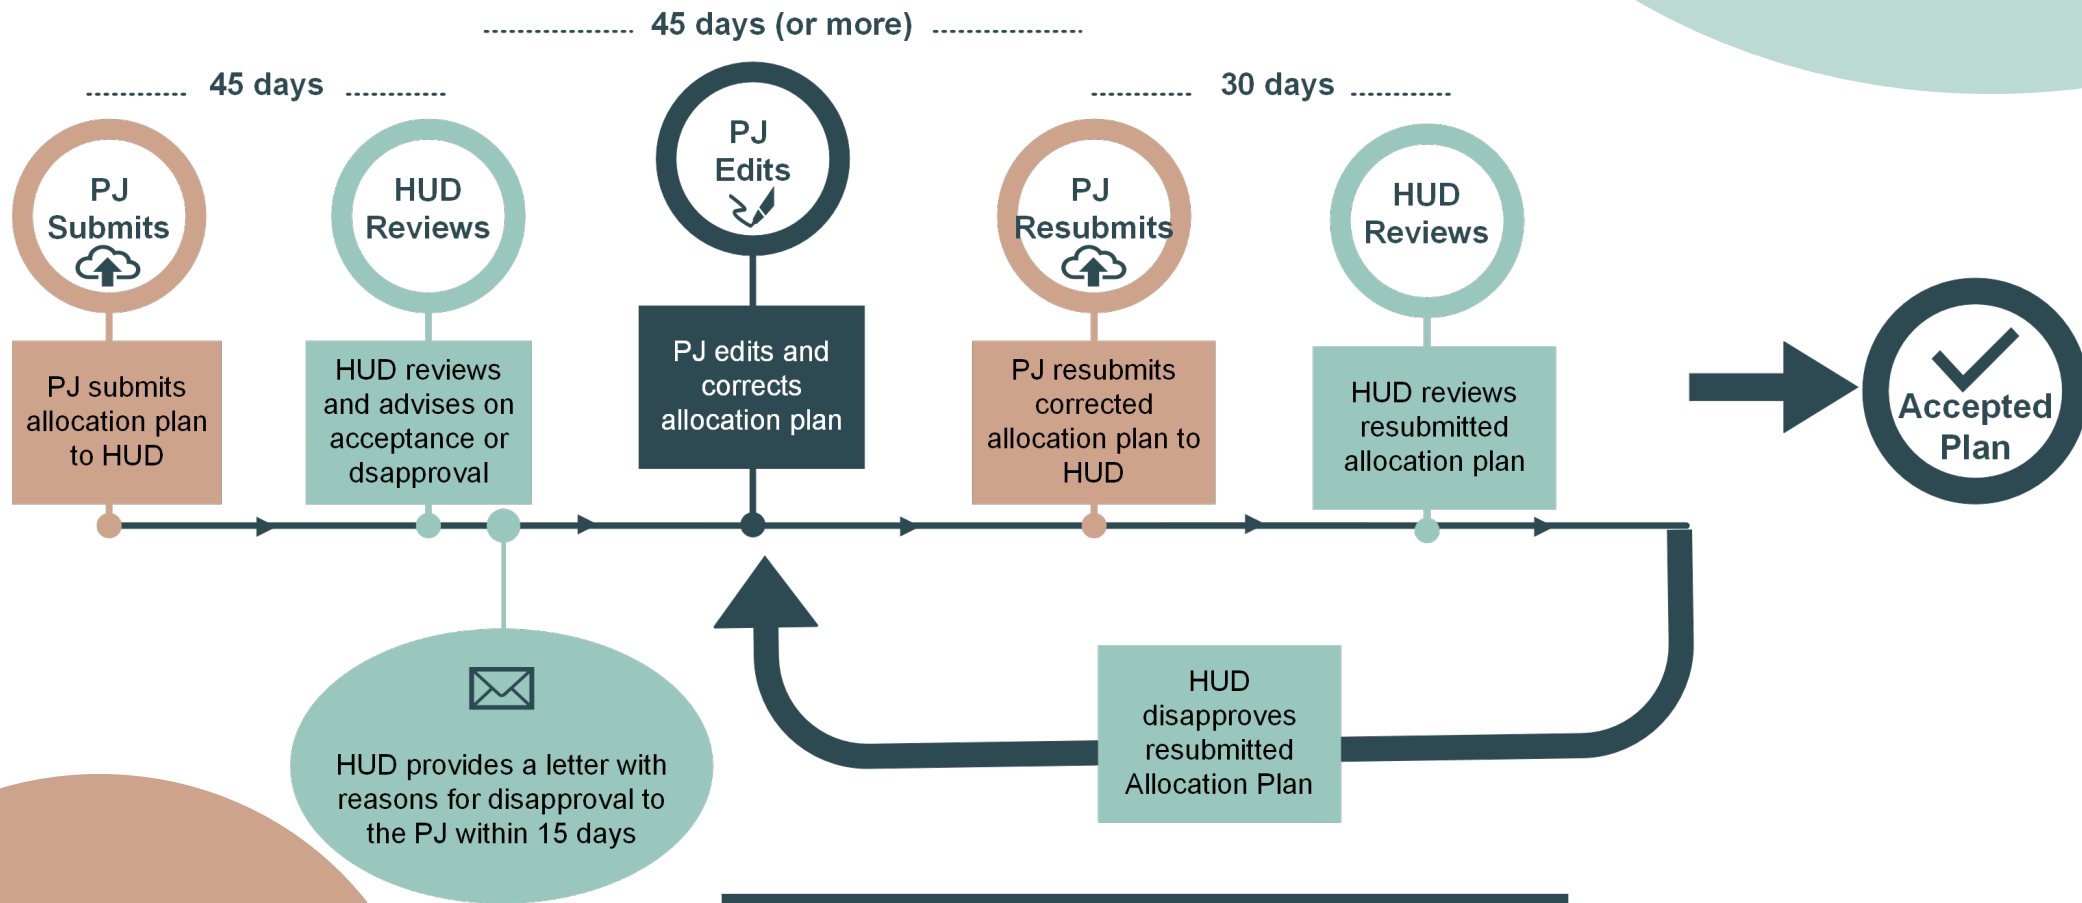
45 days (or more)

45 days

30 days

PJ Submits

HUD Reviews

PJ Edits

PJ Resubmits

HUD Reviews

PJ submits allocation plan to HUD

HUD reviews and advises on acceptance or dsapproval

PJ edits and corrects allocation plan

PJ resubmits corrected allocation plan to HUD

HUD reviews resubmitted allocation plan

Accepted Plan

HUD provides a letter with reasons for disapproval to the PJ within 15 days

HUD disapproves resubmitted Allocation Plan